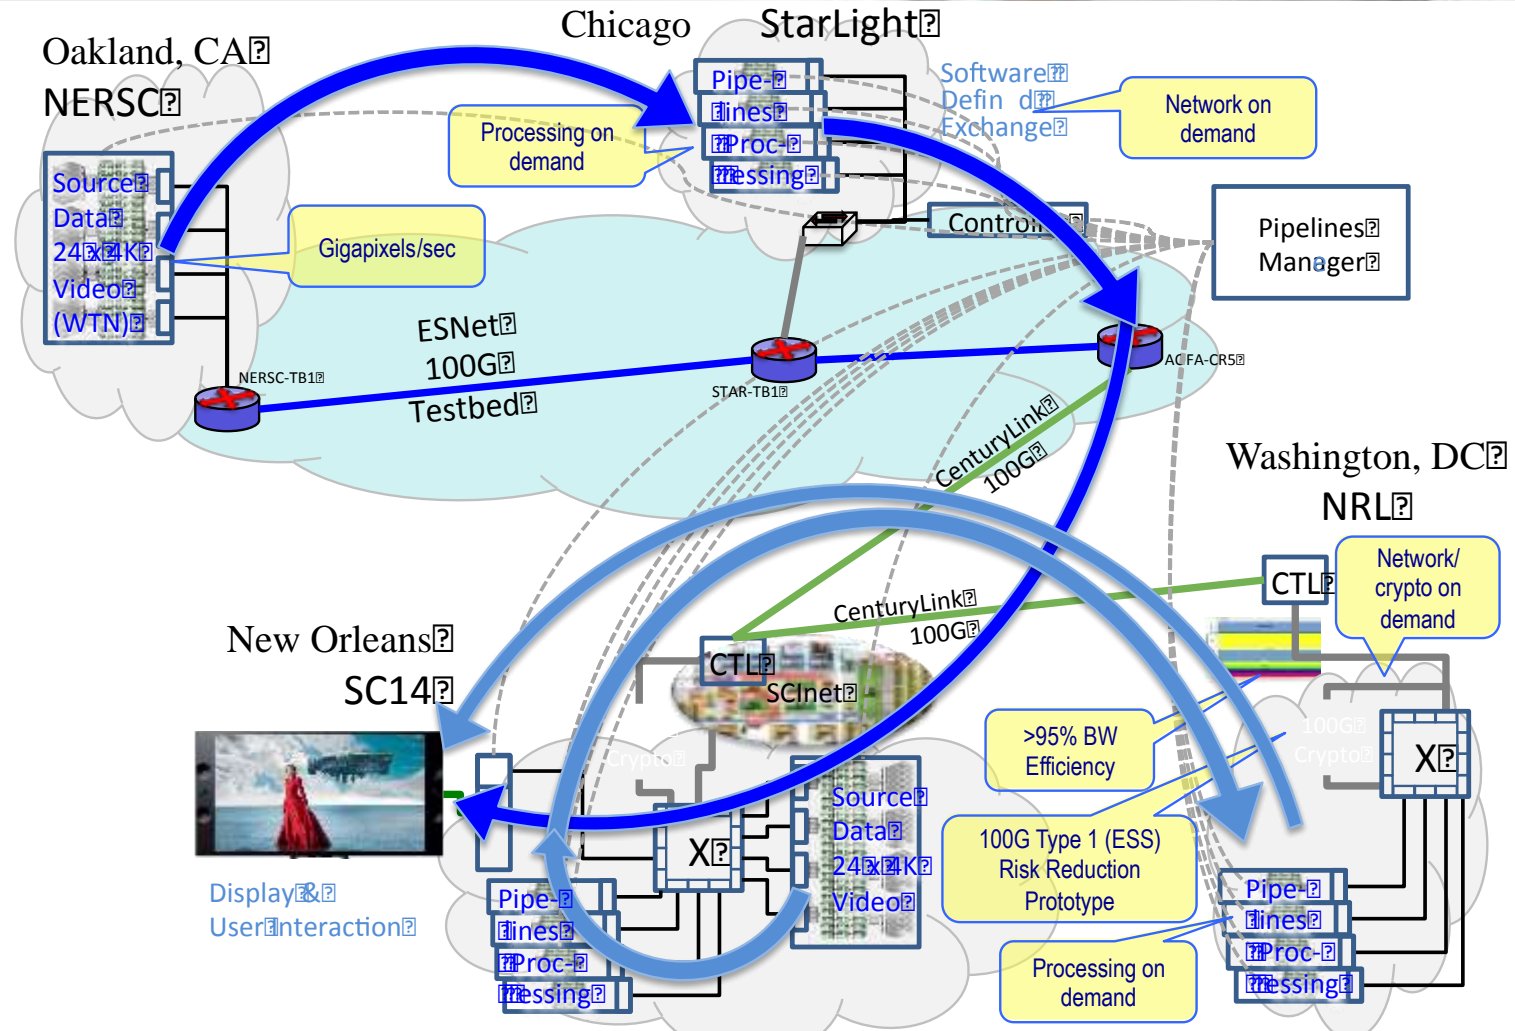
Oakland, CA
NERSC

Chicago
StarLight

Pipe-
lines
Proc-
essing

Software
Defined
Exchange

Network on demand

Processing on demand

Source
Data
24x4K
Video
(WTN)

Gigapixels/sec

Control

Pipelines
Manager

ESNet
100G
Testbed

NERSC-TB1

STAR-TB1

ACFA-CR5

CenturyLink
100G

Washington, DC
NRL

Network/ crypto on demand

CTL

New Orleans
SC14

CenturyLink
100G

CTL

SCInet

Crypto

100G
Crypto

X

>95% BW Efficiency

100G Type 1 (ESS) Risk Reduction Prototype

X

Source
Data
24x4K
Video

Display &
User Interaction

Pipe-
lines
Proc-
essing

Pipe-
lines
Proc-
essing

Processing on demand